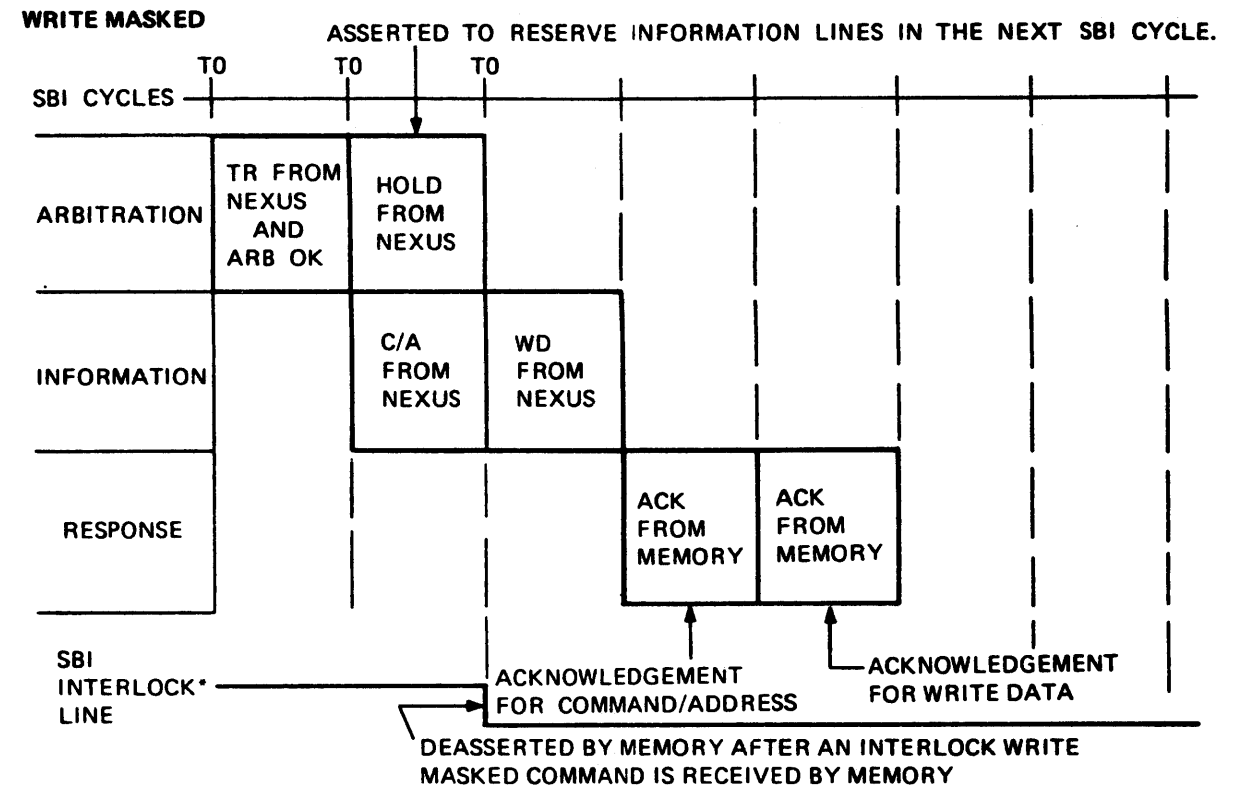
WRITE MASKED

ASSERTED TO RESERVE INFORMATION LINES IN THE NEXT SBI CYCLE.

T0 T0 T0

SBI CYCLES

ARBITRATION

TR FROM NEXUS AND ARB OK

HOLD FROM NEXUS

INFORMATION

C/A FROM NEXUS

WD FROM NEXUS

RESPONSE

ACK FROM MEMORY

ACK FROM MEMORY

SBI INTERLOCK* LINE

ACKNOWLEDGEMENT FOR COMMAND/ADDRESS

ACKNOWLEDGEMENT FOR WRITE DATA

DEASSERTED BY MEMORY AFTER AN INTERLOCK WRITE MASKED COMMAND IS RECEIVED BY MEMORY